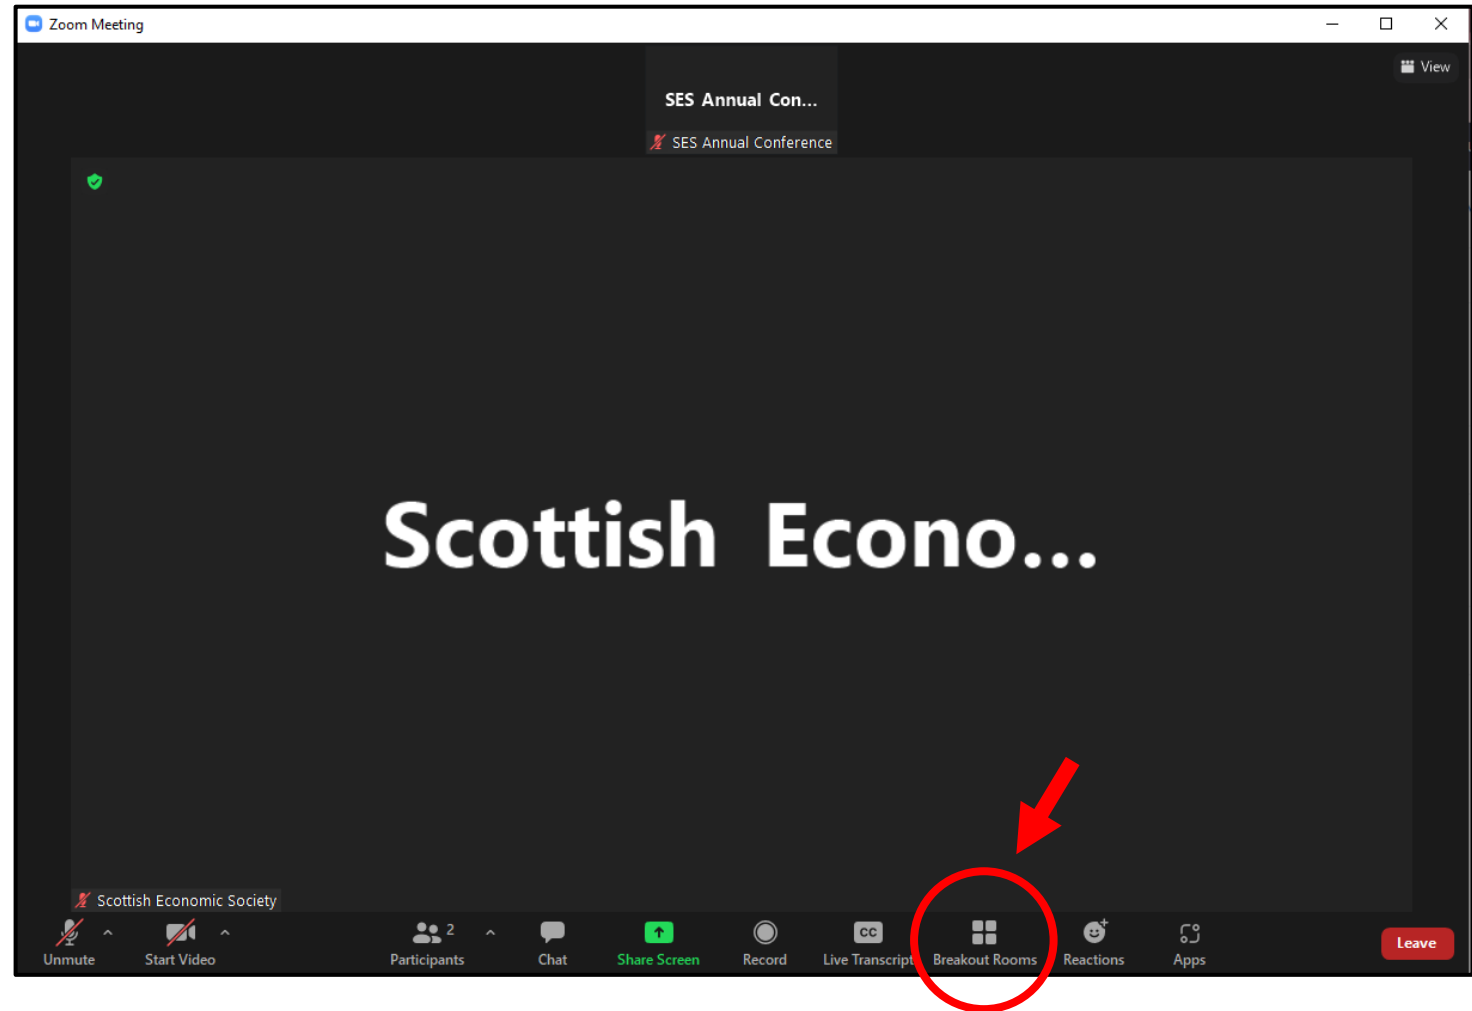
Zoom Meeting

View

SES Annual Con...

SES Annual Conference

Scottish Econo...

Scottish Economic Society

Unmute

Start Video

2

Participants

Chat

Share Screen

Record

CC

Live Transcript

Breakout Rooms

Reactions

Apps

Leave